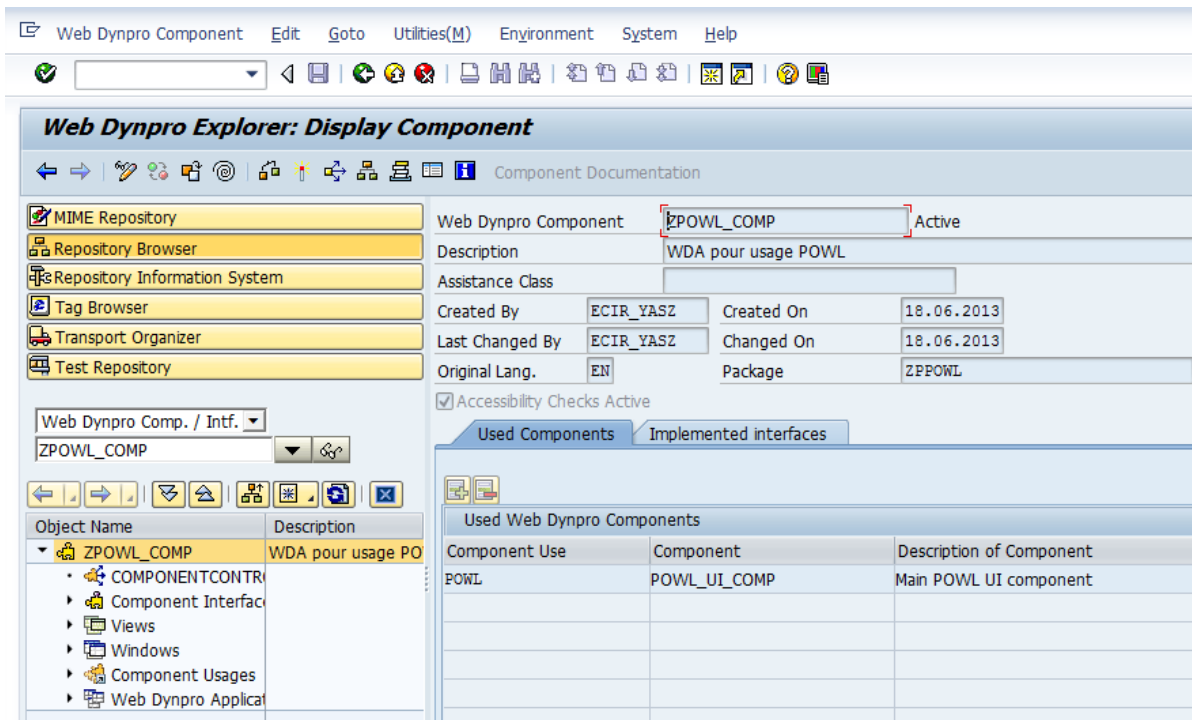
Web Dynpro Component Edit Goto Utilities(M) Environment System Help

Web Dynpro Explorer: Display Component

Component Documentation

MIME Repository
Repository Browser
Repository Information System
Tag Browser
Transport Organizer
Test Repository

Web Dynpro Comp. / Intf.
ZPOWL_COMP

| Object Name | Description |
|---|---|
| ZPOWL_COMP | WDA pour usage PO |
| COMPONENTCONTR | |
| Component Interfac | |
| Views | |
| Windows | |
| Component Usages | |
| Web Dynpro Applicat | |

Web Dynpro Component ZPOWL_COMP Active
Description WDA pour usage POWL
Assistance Class
Created By ECIR_YASZ Created On 18.06.2013
Last Changed By ECIR_YASZ Changed On 18.06.2013
Original Lang. EN Package ZPPOWL
Accessibility Checks Active

Used Components Implemented interfaces

Used Web Dynpro Components

| Component Use | Component | Description of Component |
|---|---|---|
| POWL | POWL_UI_COMP | Main POWL UI component |